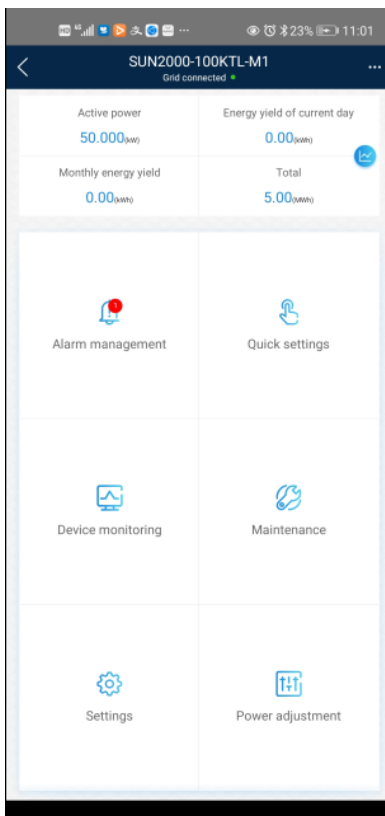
23% 11:01

SUN2000-100KTL-M1
Grid connected

Active power
50.000(kW)

Energy yield of current day
0.00(kWh)

Monthly energy yield
0.00(kWh)

Total
5.00(MWh)

1
Alarm management

Quick settings

Device monitoring

Maintenance

Settings

Power adjustment